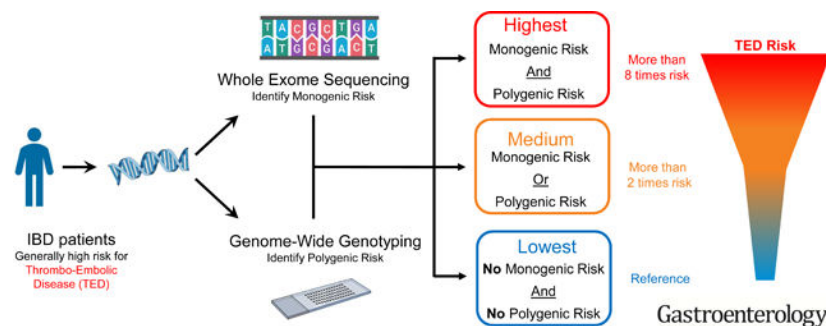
T A C G C T G A
A T G C G A C T

Whole Exome Sequencing
Identify Monogenic Risk

IBD patients
Generally high risk for
Thrombo-Embolic Disease (TED)

Genome-Wide Genotyping
Identify Polygenic Risk

Highest
Monogenic Risk
And
Polygenic Risk

More than 8 times risk

Medium
Monogenic Risk
Or
Polygenic Risk

More than 2 times risk

Lowest
No Monogenic Risk
And
No Polygenic Risk

Reference

TED Risk

Gastroenterology